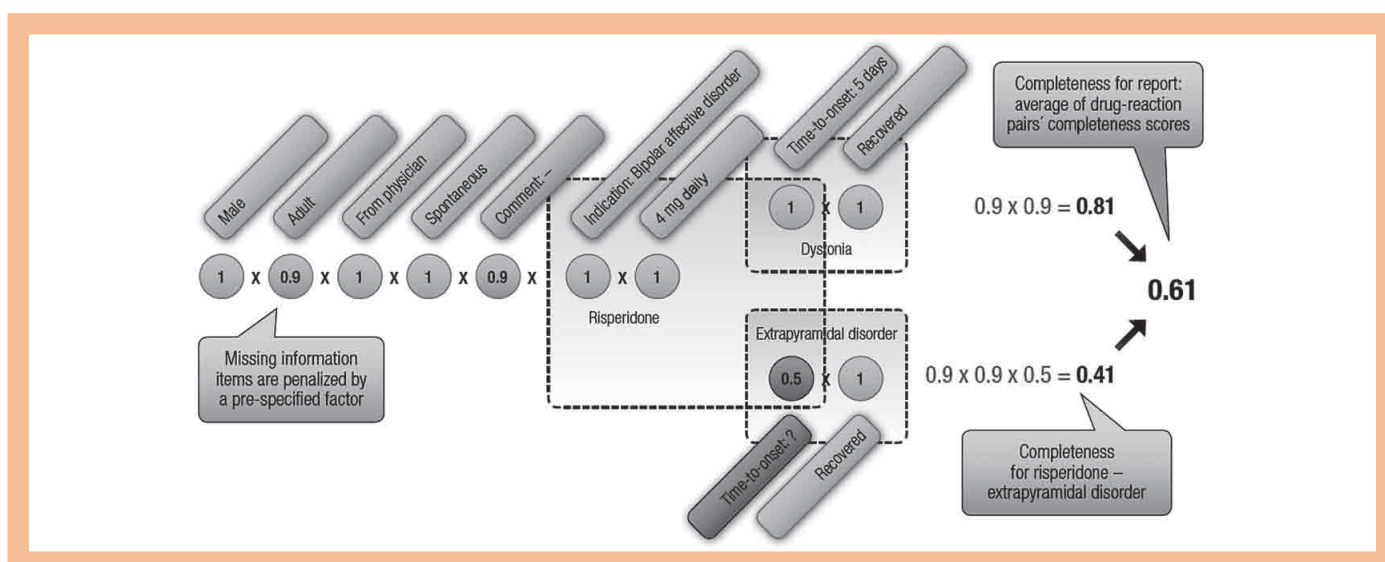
Male

Adult

From physician

Spontaneous

Comment: –

Indication: Bipolar affective disorder

4 mg daily

Time-to-onset: 5 days

Recovered

Completeness for report: average of drug-reaction pairs´ completeness scores

1 x 0.9 x 1 x 1 x 0.9 x 1 x 1

Risperidone

1 x 1

Dystonia

$0.9 \times 0.9 = \mathbf{0.81}$

**0.61**

Extrapyramidal disorder

0.5 x 1

$0.9 \times 0.9 \times 0.5 = \mathbf{0.41}$

Missing information items are penalized by a pre-specified factor

Time-to-onset: ?

Recovered

Completeness for risperidone – extrapyramidal disorder